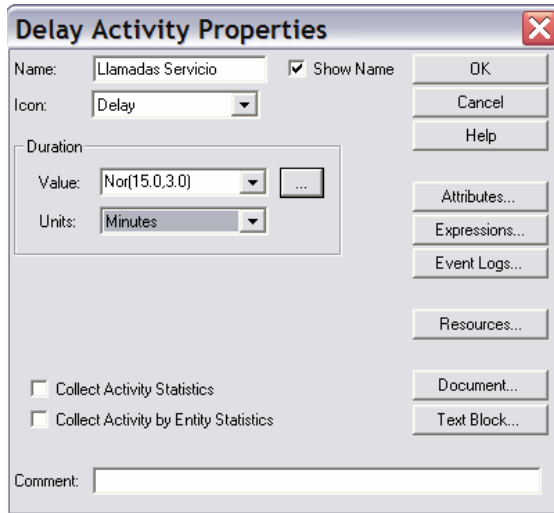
Delay Activity Properties

Name: Llamadas Servicio

Show Name

OK

Icon: Delay

Cancel

Help

Duration

Value: Nor(15.0,3.0)

...

Units: Minutes

Attributes...

Expressions...

Event Logs...

Resources...

Collect Activity Statistics

Collect Activity by Entity Statistics

Document...

Text Block...

Comment: